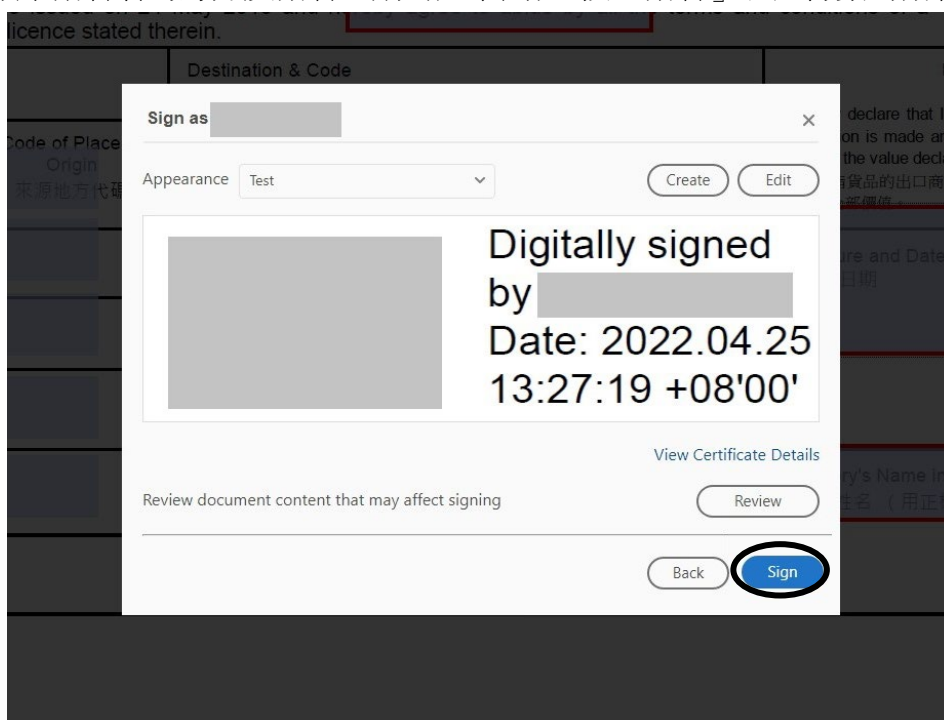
licence stated therein.

Destination & Code

Code of Place
Origin
來源地方代碼

declare that I
on is made an
the value decla
貨品的出口商

ure and Date
日期

ry's Name in
姓名（用正

Sign as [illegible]

×

Appearance Test

Create Edit

Digitally signed by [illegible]
Date: 2022.04.25 13:27:19 +08'00'

View Certificate Details

Review document content that may affect signing

Review

Back Sign